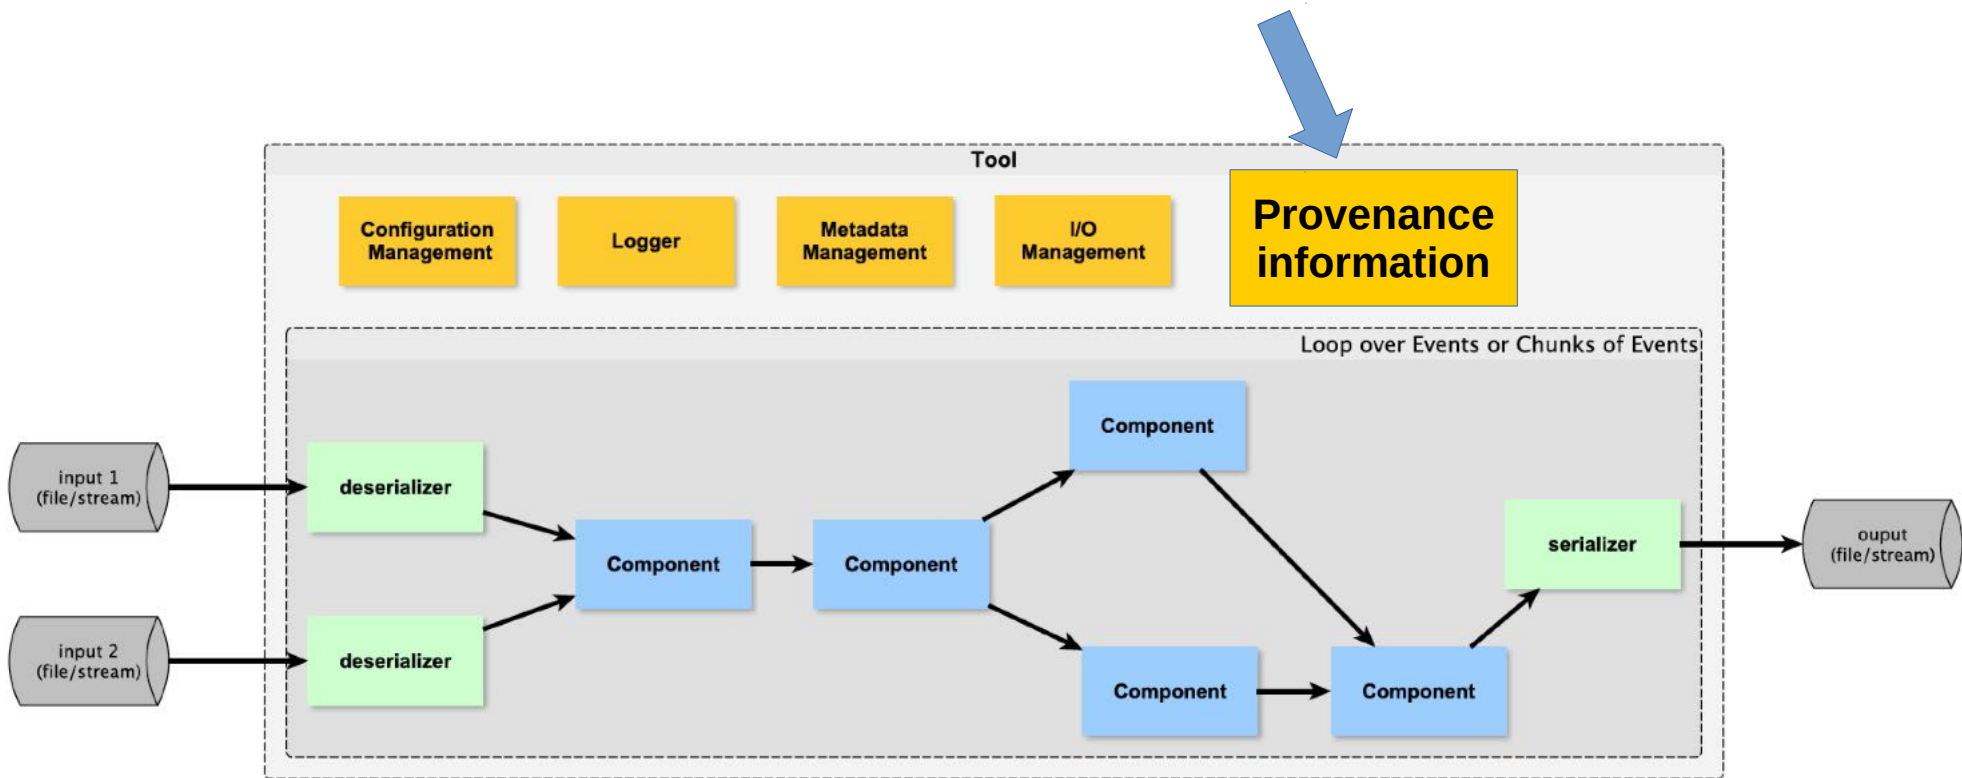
Tool

Configuration Management

Logger

Metadata Management

I/O Management

Provenance information

Loop over Events or Chunks of Events

input 1 (file/stream)

input 2 (file/stream)

deserializer

deserializer

Component

Component

Component

Component

Component

serializer

ouput (file/stream)